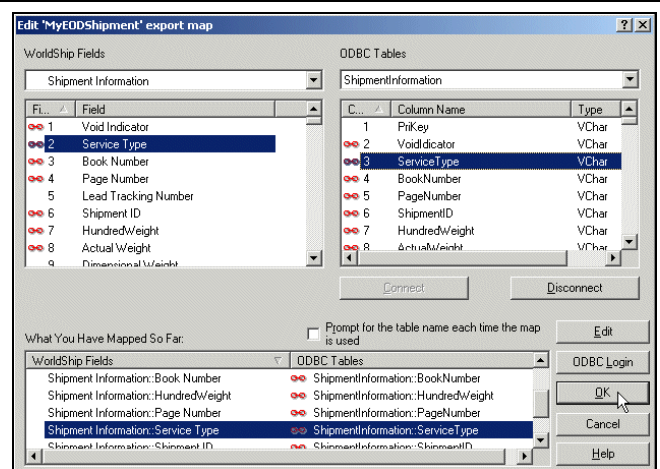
Edit 'MyEODShipment' export map

? X

WorldShip Fields

Shipment Information

| Fi... | Field |
|---|---|
| 1 | Void Indicator |
| 2 | Service Type |
| 3 | Book Number |
| 4 | Page Number |
| 5 | Lead Tracking Number |
| 6 | Shipment ID |
| 7 | HundredWeight |
| 8 | Actual Weight |
| 9 | Dimensional Weight |

ODBC Tables

ShipmentInformation

| C... | Column Name | Type |
|---|---|---|
| 1 | PriKey | VChar |
| 2 | VoidIdicator | VChar |
| 3 | ServiceType | VChar |
| 4 | BookNumber | VChar |
| 5 | PageNumber | VChar |
| 6 | ShipmentID | VChar |
| 7 | HundredWeight | VChar |
| 8 | ActualWeight | VChar |

Connect

Disconnect

What You Have Mapped So Far:

Prompt for the table name each time the map is used

Edit

| WorldShip Fields | ODBC Tables |
|---|---|
| Shipment Information::Book Number | ShipmentInformation::BookNumber |
| Shipment Information::HundredWeight | ShipmentInformation::HundredWeight |
| Shipment Information::Page Number | ShipmentInformation::PageNumber |
| Shipment Information::Service Type | ShipmentInformation::ServiceType |
| Shipment Information::Shipment ID | ShipmentInformation::ShipmentID |

ODBC Login

OK

Cancel

Help